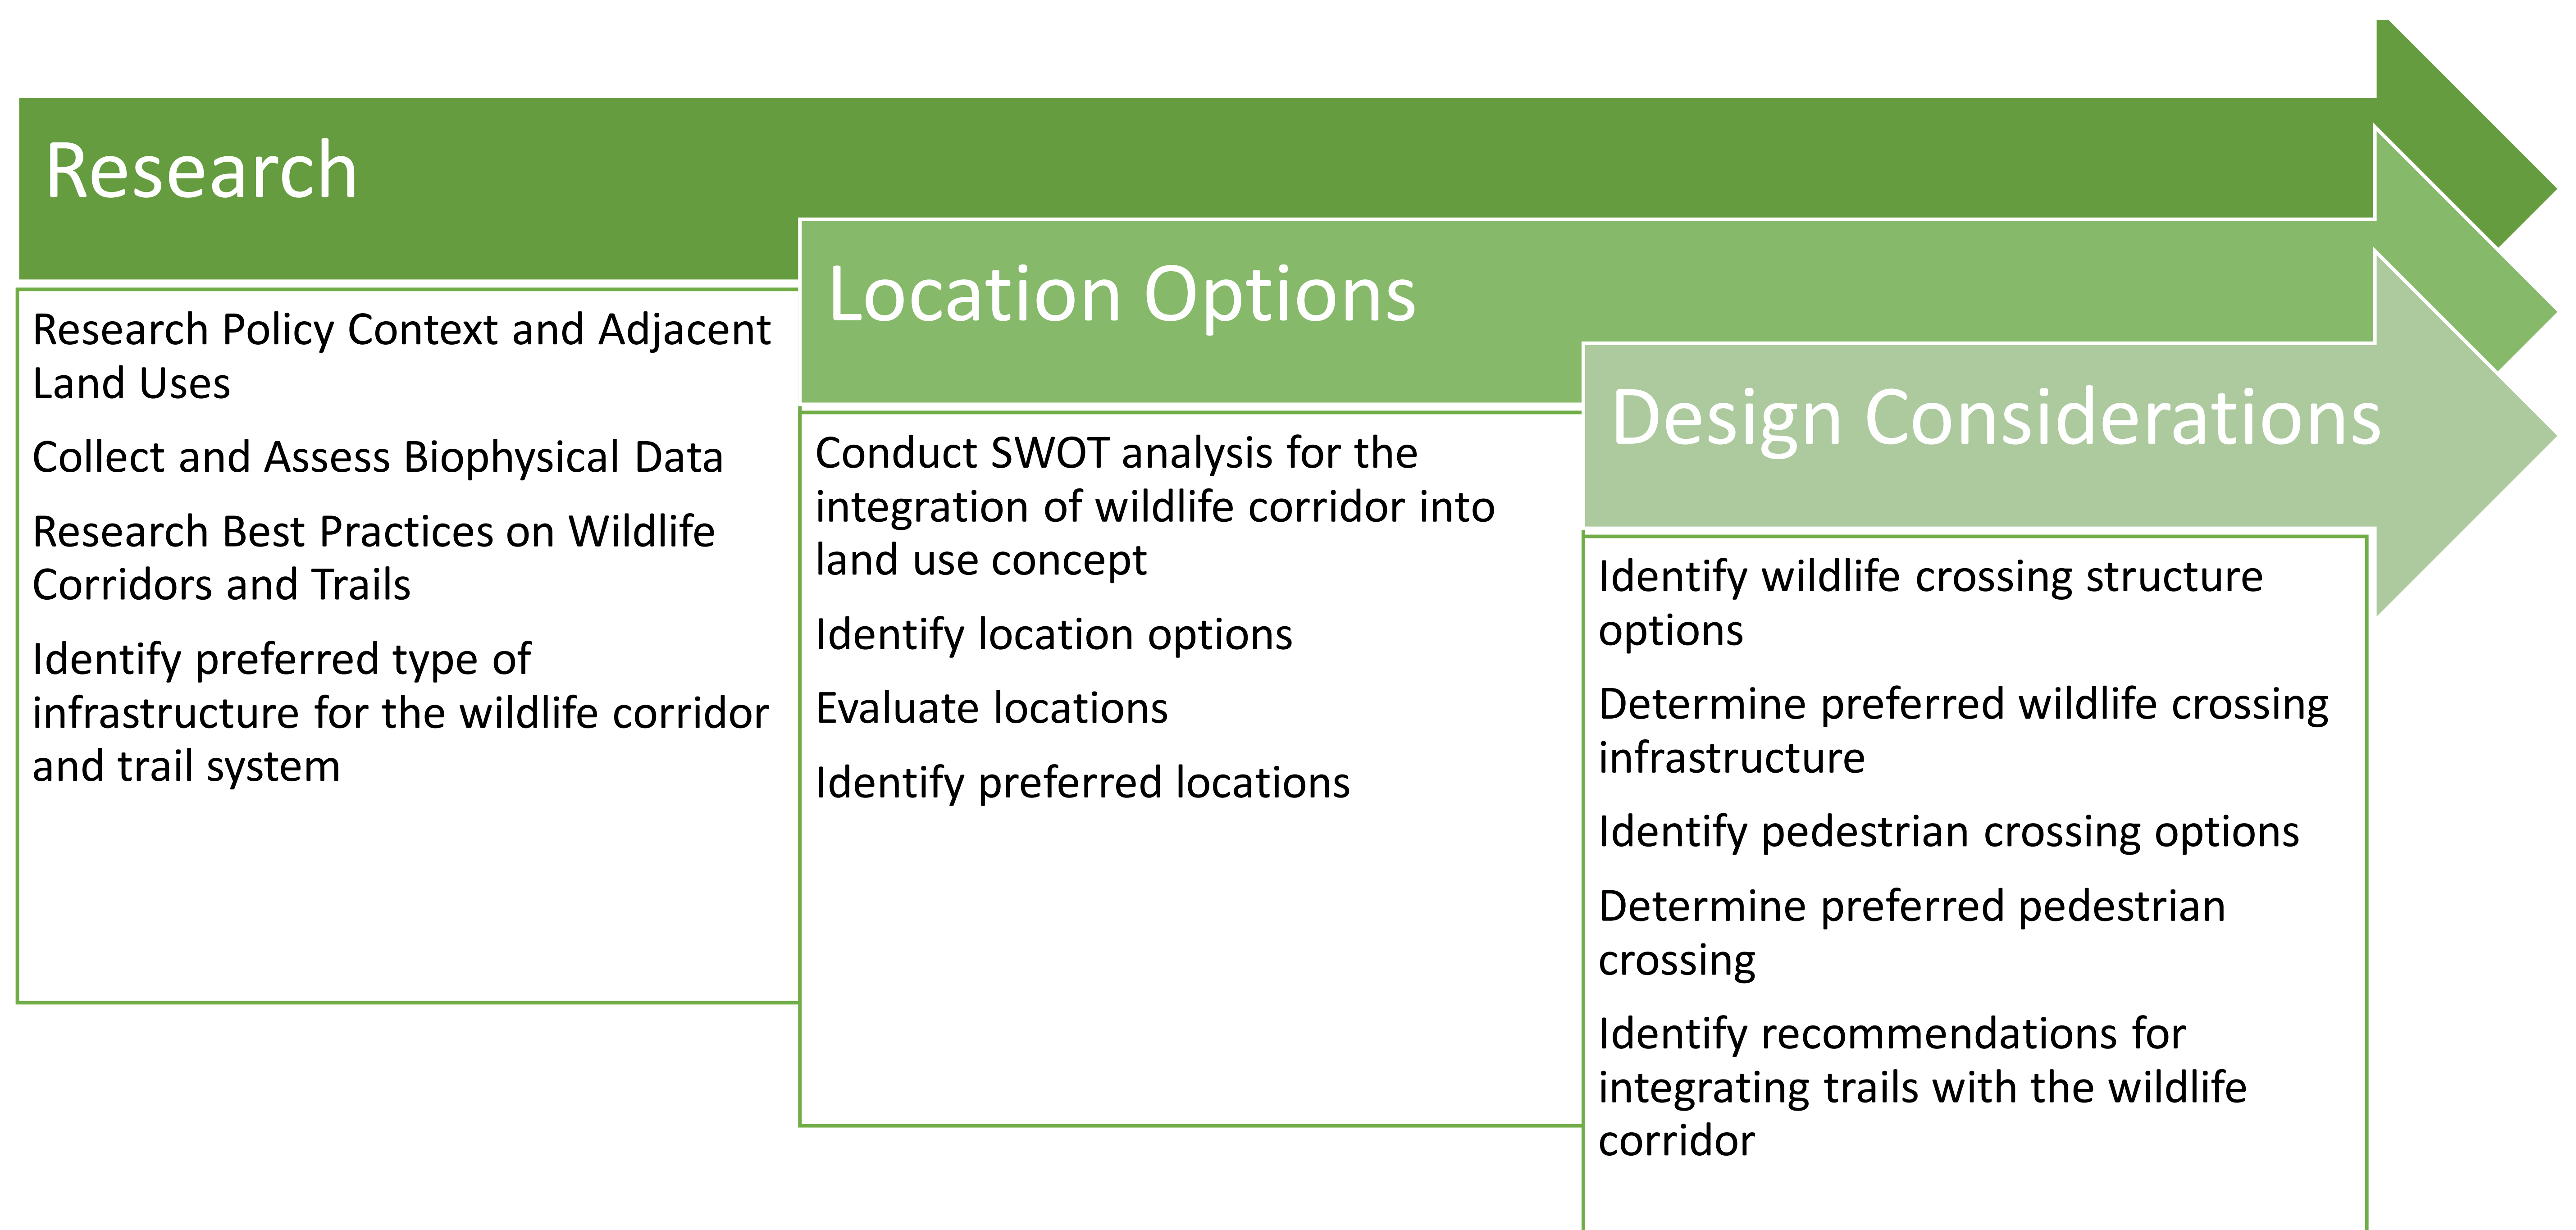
Research

Research Policy Context and Adjacent Land Uses

Collect and Assess Biophysical Data

Research Best Practices on Wildlife Corridors and Trails

Identify preferred type of infrastructure for the wildlife corridor and trail system

Location Options

Conduct SWOT analysis for the integration of wildlife corridor into land use concept

Identify location options

Evaluate locations

Identify preferred locations

Design Considerations

Identify wildlife crossing structure options

Determine preferred wildlife crossing infrastructure

Identify pedestrian crossing options

Determine preferred pedestrian crossing

Identify recommendations for integrating trails with the wildlife corridor